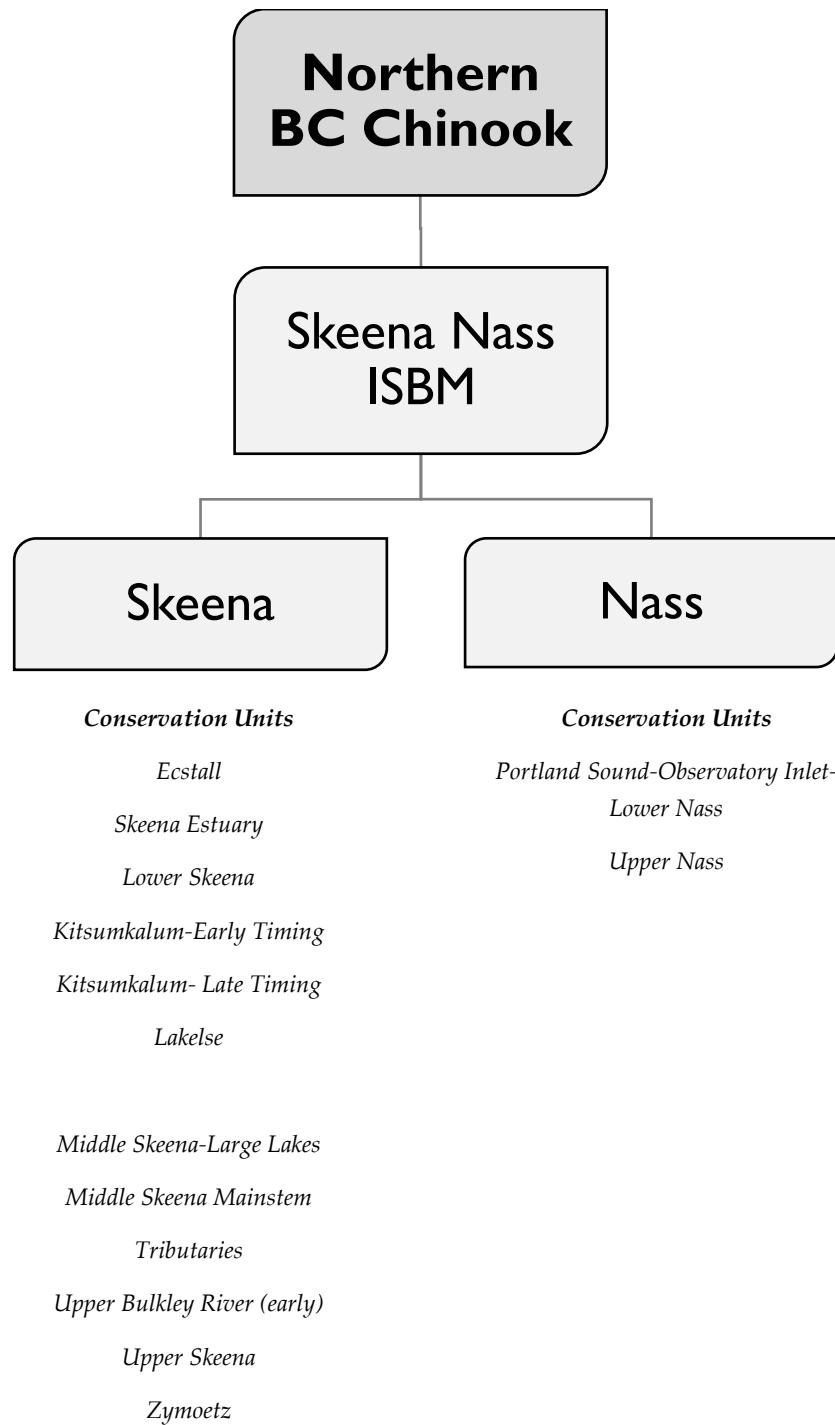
Northern BC Chinook

Skeena Nass ISBM

Skeena

Nass

*Conservation Units*

*Ecstall*

*Skeena Estuary*

*Lower Skeena*

*Kitsumkalum-Early Timing*

*Kitsumkalum- Late Timing*

*Lakelse*

*Middle Skeena-Large Lakes*

*Middle Skeena Mainstem*

*Tributaries*

*Upper Bulkley River (early)*

*Upper Skeena*

*Zymoetz*

*Conservation Units*

*Portland Sound-Observatory Inlet-Lower Nass*

*Upper Nass*